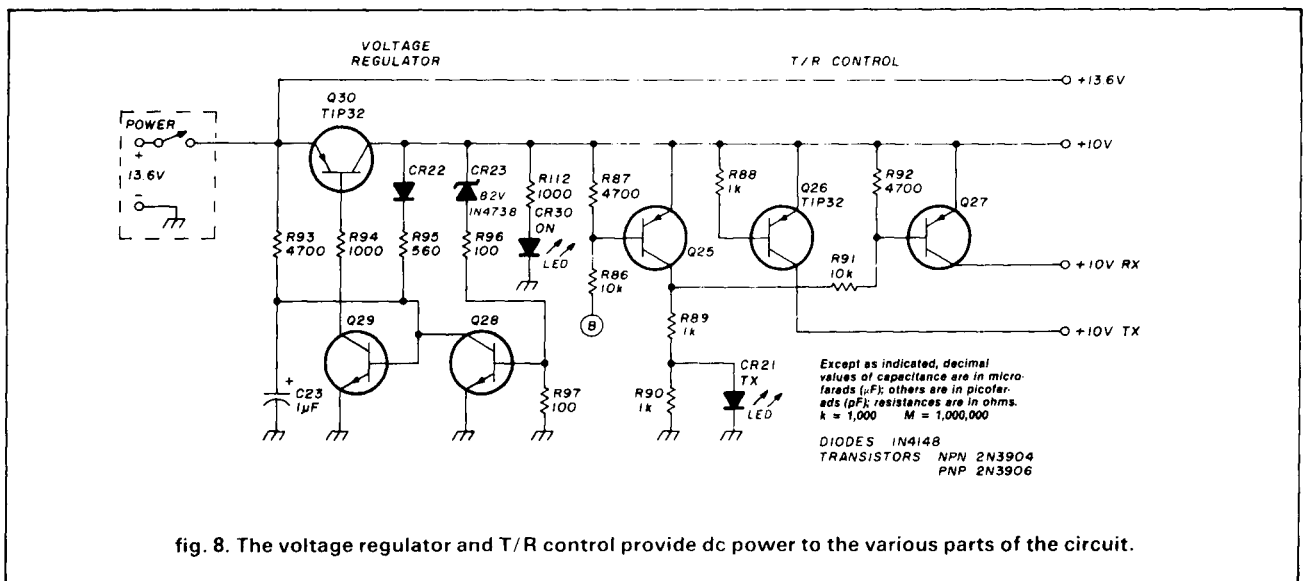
VOLTAGE REGULATOR

T/R CONTROL

+13.6V

POWER

+

13.6V

-

Q30 TIP32

CR22

CR23 8.2V 1N4738

R112 1000

CR30 ON

LED

R87 4700

R88 1k

Q26 TIP32

R92 4700

Q27

+10V

R93 4700

R94 1000

R95 560

R96 100

R86 10k

Q25

R91 10k

+10V RX

B

R89 1k

+10V TX

Q29

Q28

+

C23 1μF

R97 100

R90 1k

CR21 TX

LED

Except as indicated, decimal values of capacitance are in microfarads (μF); others are in picofarads (pF); resistances are in ohms. k = 1,000 M = 1,000,000

DIODES 1N4148
TRANSISTORS NPN 2N3904
PNP 2N3906

fig. 8. The voltage regulator and T/R control provide dc power to the various parts of the circuit.